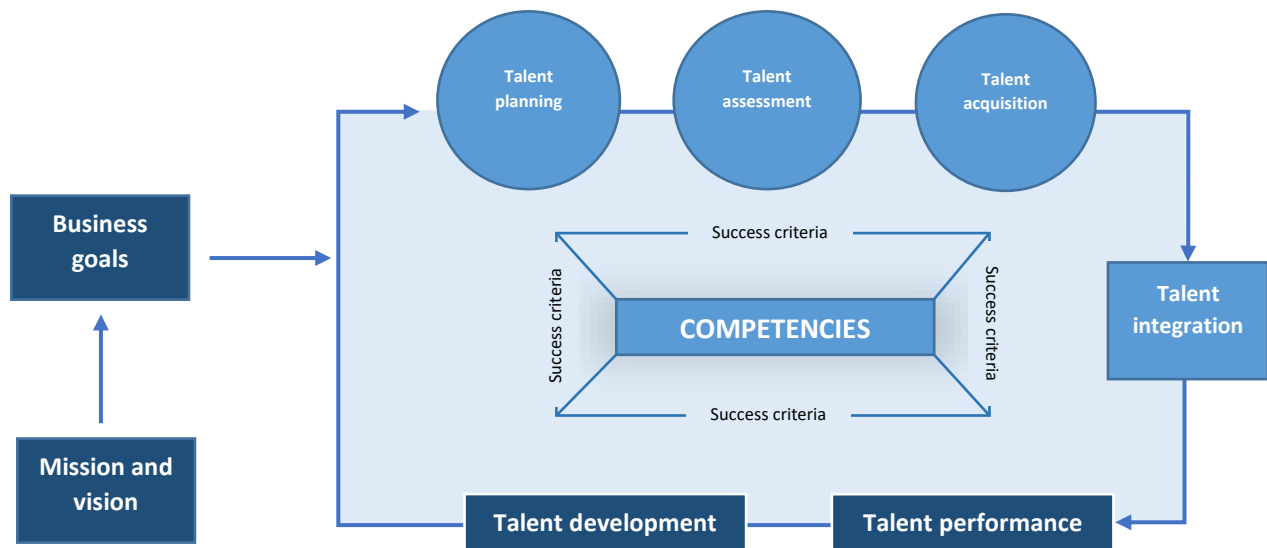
Talent planning

Talent assessment

Talent acquisition

Business goals

Success criteria

Success criteria

COMPETENCIES

Success criteria

Success criteria

Talent integration

Mission and vision

Talent development

Talent performance